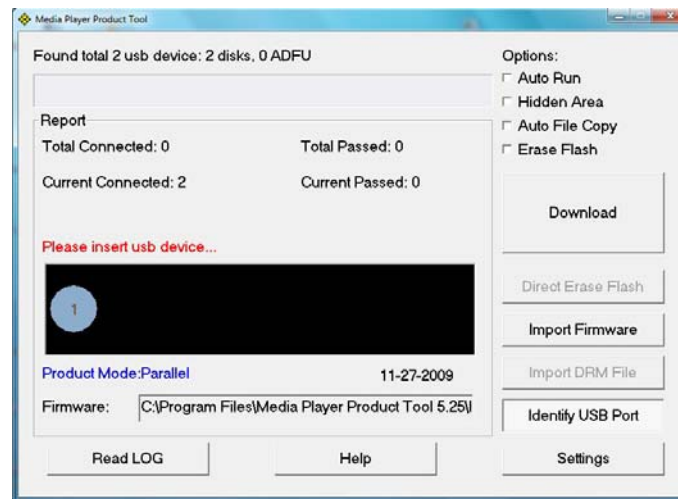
Media Player Product Tool

Found total 2 usb device: 2 disks, 0 ADFU

Options:
Auto Run
Hidden Area
Auto File Copy
Erase Flash

Report
Total Connected: 0
Total Passed: 0
Current Connected: 2
Current Passed: 0

Please insert usb device...

1

Download

Direct Erase Flash

Import Firmware

Import DRM File

Product Mode:Parallel
11-27-2009

Firmware: C:\Program Files\Media Player Product Tool 5.25\I

Identify USB Port

Read LOG
Help
Settings